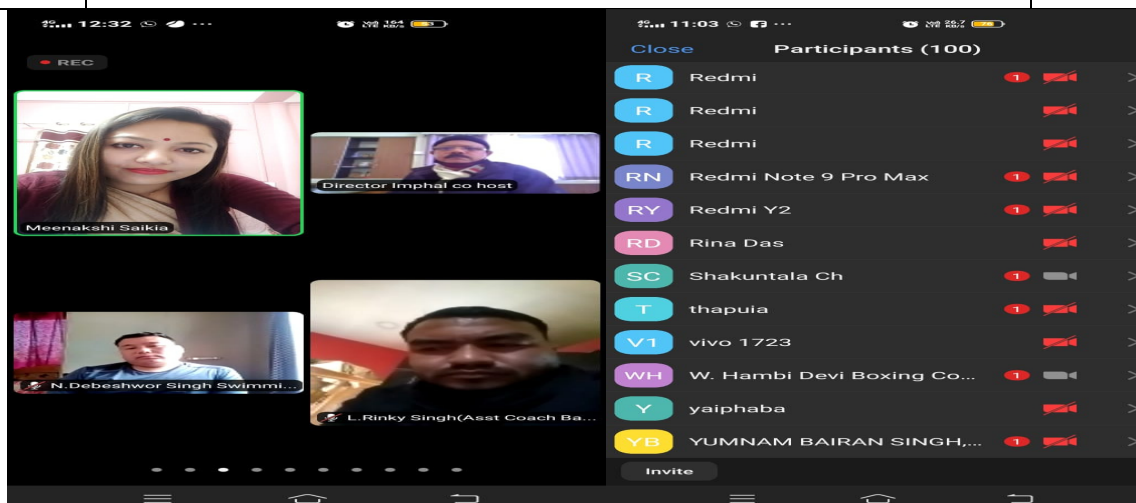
12:32

REC

Meenakshi Saikia

Director Imphal co host

N.Debeshwor Singh Swimmi...

L.Rinky Singh(Asst Coach Ba...

11:03

Close

Participants (100)

R Redmi 1

R Redmi

R Redmi

RN Redmi Note 9 Pro Max 1

RY Redmi Y2 1

RD Rina Das

SC Shakuntala Ch 1

T thapuia 1

V1 vivo 1723

WH W. Hambi Devi Boxing Co... 1

Y yaiphaba

YB YUMNAM BAIRAN SINGH,... 1

Invite